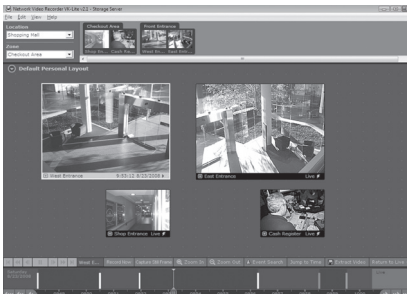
Network Video Recorder VR-Lite v2.1 - Storage Server

File Edit View Help

Location
Shopping Mall

Zone
Checkout Area

Checkout Area
Shop En... Cash Re...

Front Entrance
West En... East Ent...

Default Personal Layout

West Entrance 9:45:12 8/23/2008

East Entrance Live

Shop Entrance Live

Cash Register Live

West E... Record Now Capture Still Frame Zoom In Zoom Out Event Search Jump to Time Extract Video Return to Live

Saturday
8/23/2008